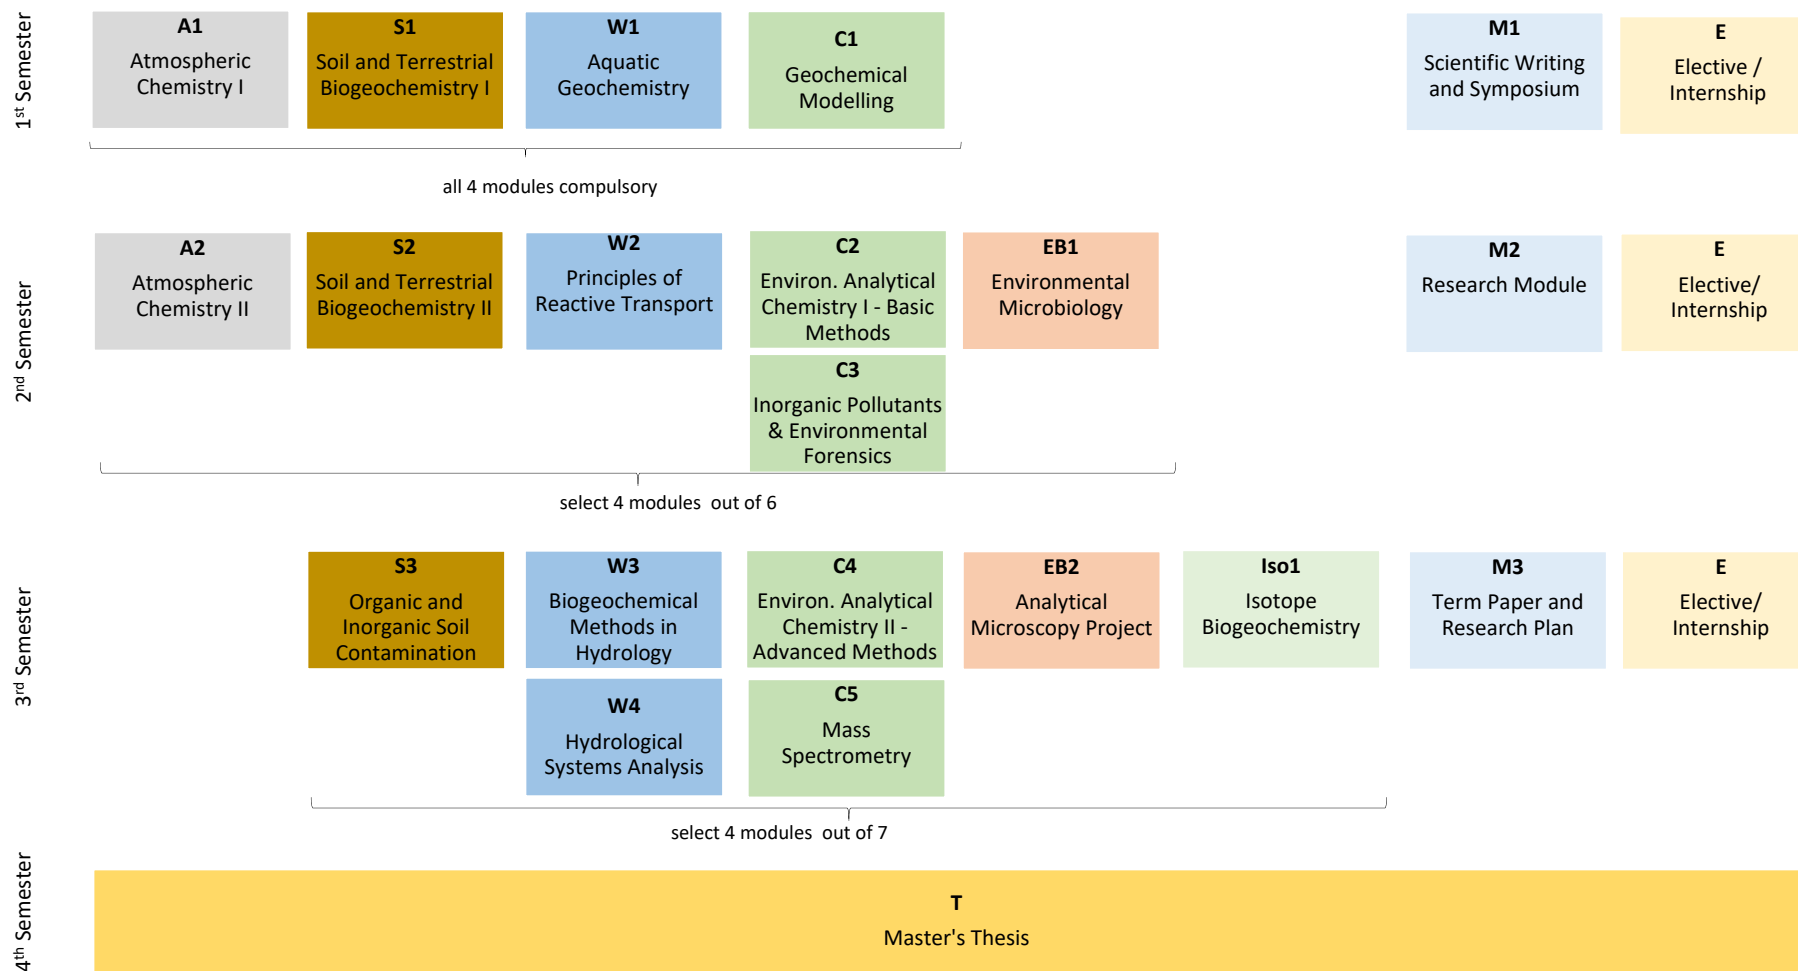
1$^{st}$ Semester

A1
Atmospheric Chemistry I

S1
Soil and Terrestrial Biogeochemistry I

W1
Aquatic Geochemistry

C1
Geochemical Modelling

M1
Scientific Writing and Symposium

E
Elective / Internship

all 4 modules compulsory

2$^{nd}$ Semester

A2
Atmospheric Chemistry II

S2
Soil and Terrestrial Biogeochemistry II

W2
Principles of Reactive Transport

C2
Environ. Analytical Chemistry I - Basic Methods

EB1
Environmental Microbiology

M2
Research Module

E
Elective/ Internship

C3
Inorganic Pollutants & Environmental Forensics

select 4 modules out of 6

3$^{rd}$ Semester

S3
Organic and Inorganic Soil Contamination

W3
Biogeochemical Methods in Hydrology

C4
Environ. Analytical Chemistry II - Advanced Methods

EB2
Analytical Microscopy Project

Iso1
Isotope Biogeochemistry

M3
Term Paper and Research Plan

E
Elective/ Internship

W4
Hydrological Systems Analysis

C5
Mass Spectrometry

select 4 modules out of 7

4$^{th}$ Semester

T
Master's Thesis